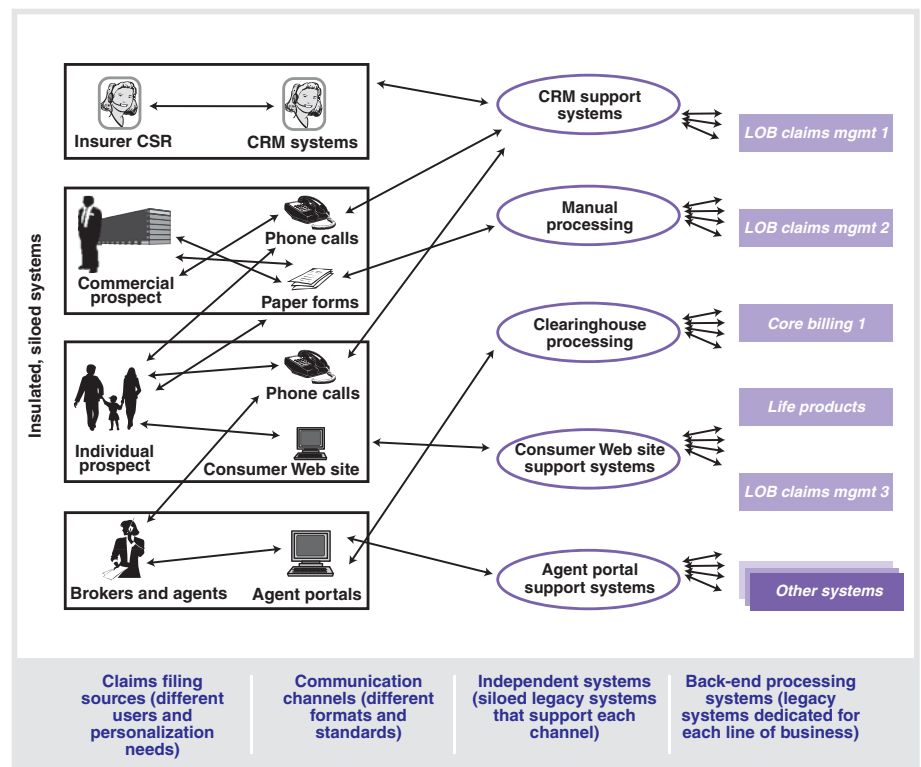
Insulated, siloed systems

Insurer CSR

CRM systems

Commercial prospect

Phone calls

Paper forms

Individual prospect

Phone calls

Consumer Web site

Brokers and agents

Agent portals

CRM support systems

Manual processing

Clearinghouse processing

Consumer Web site support systems

Agent portal support systems

LOB claims mgmt 1

LOB claims mgmt 2

Core billing 1

Life products

LOB claims mgmt 3

Other systems

Claims filing sources (different users and personalization needs)

Communication channels (different formats and standards)

Independent systems (siloed legacy systems that support each channel)

Back-end processing systems (legacy systems dedicated for each line of business)